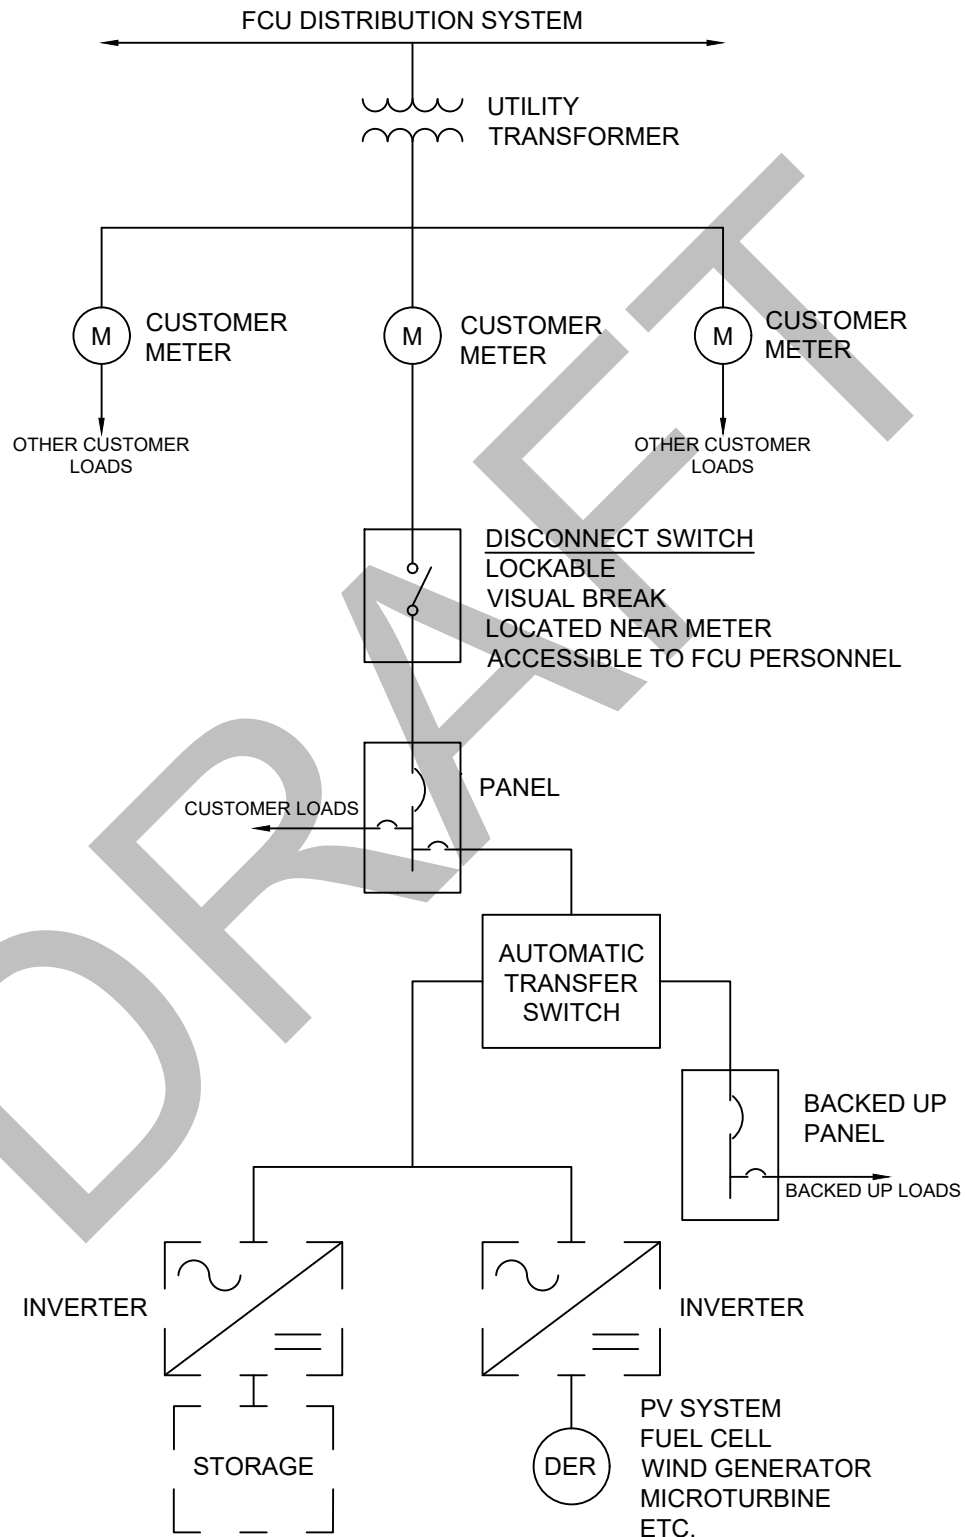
FCU DISTRIBUTION SYSTEM

UTILITY TRANSFORMER

M CUSTOMER METER

M CUSTOMER METER

M CUSTOMER METER

OTHER CUSTOMER LOADS

OTHER CUSTOMER LOADS

DISCONNECT SWITCH
LOCKABLE
VISUAL BREAK
LOCATED NEAR METER
ACCESSIBLE TO FCU PERSONNEL

DRAFT

CUSTOMER LOADS

PANEL

AUTOMATIC TRANSFER SWITCH

BACKED UP PANEL

BACKED UP LOADS

INVERTER

INVERTER

STORAGE

DER

PV SYSTEM
FUEL CELL
WIND GENERATOR
MICROTURBINE
ETC.